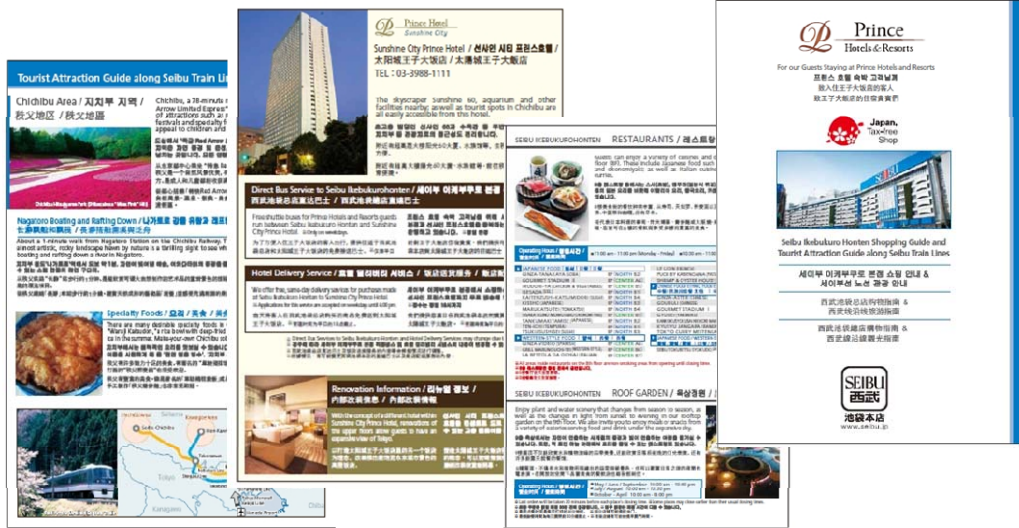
Tourist Attraction Guide along Seibu Train Li

Chichibu Area / 지치부 지역 / 秩父地区 / 秩父地區

Chichibu, a 78-minute Arrow Limited Expres of attractions such a festivals and specialty appeal to children and

Nagatoro Boating and Rafting Down / 나가토로 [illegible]

About a 1-minute walk from Nagatoro Station on the Chichibu Railway. almost artistic, rocky landscapes have by nature is a thrilling sight to see wit boating and rafting down a river in Nagatoro.

Specialty Foods / 요리 / 美食 / 美

There are many delectable specialty foods Waraji Katsudon, a rice bowl with deep-fried ca in the summer. Make-your-own Chichibu

Prince Hotel
Sunshine City

Sunshine City Prince Hotel / 선샤인 시티 프린스호텔 / 太陽城王子大飯店 / 太陽城王子大飯店

TEL : 03-3988-1111

The skyscraper Sunshine 60, aquarium and other facilities nearby, as well as tourist spots in Chichibu are all easily accessible from this hotel.

Direct Bus Service to Seibu Ikebukurohonten / 세이부 이케부쿠로 본점 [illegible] 西武池袋总店直达巴士 / 西武池袋總店直通巴士

Free shuttle buses for Prince Hotels and Resorts guests run between Seibu Ikebukuro Honten and Sunshine City Prince Hotel.

Hotel Delivery Service / 호텔 딜리버리 서비스 / 饭店送货服务 / 飯店送

We offer free, same-day delivery services for purchases made at Seibu Ikebukuro Honten to Sunshine City Prince Hotel.

Renovation Information / 리뉴얼 정보 / 内部改装信息 / 内部改裝情報

With the concept of a different hotel within Sunshine City Prince Hotel, renovations of the upper floors allow guests to have an expansive view of Tokyo.

SEIBU IKEBUKUROHONTEN RESTAURANTS / 레스토랑

Operating Hours / 영업시간 / 营业时间 / 營業時間

JAPANESE FOOD
GOURMET STADIUM
MARUKATSUTEI
TEN-ICHI
SEIBU IKEBUKUROHONTEN ROOF GARDEN / 옥상정원 / 屋

Enjoy plant and water scenery that changes from season to season, as well as the change in light from sunset to evening in our rooftop garden on the 9th floor.

Operating Hours / 영업시간

Prince
Hotels & Resorts

For our Guests Staying at Prince Hotels and Resorts
프린스 호텔 숙박 고객님께
致入住王子大饭店的客人
致王子大飯店的住宿貴賓們

Japan. Tax-free Shop

Seibu Ikebukuro Honten Shopping Guide and Tourist Attraction Guide along Seibu Train Lines

세이부 이케부쿠로 본점 쇼핑 안내 & 세이부선 노선 관광 안내

西武池袋总店购物指南 & 西武线沿线旅游指南

西武池袋總店購物指南 & 西武線沿線觀光指南

SEIBU 西武
池袋本店
www.seibu.jp